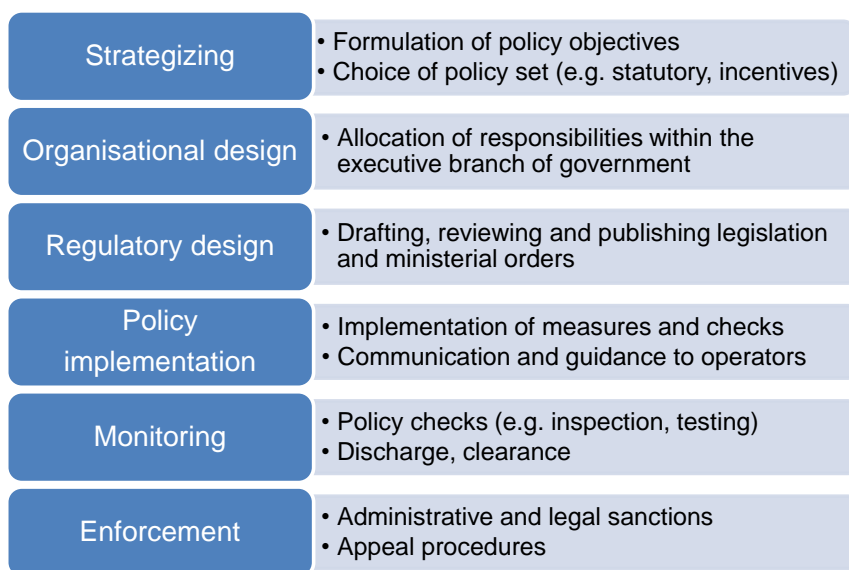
Strategizing
• Formulation of policy objectives
• Choice of policy set (e.g. statutory, incentives)

Organisational design
• Allocation of responsibilities within the executive branch of government

Regulatory design
• Drafting, reviewing and publishing legislation and ministerial orders

Policy implementation
• Implementation of measures and checks
• Communication and guidance to operators

Monitoring
• Policy checks (e.g. inspection, testing)
• Discharge, clearance

Enforcement
• Administrative and legal sanctions
• Appeal procedures